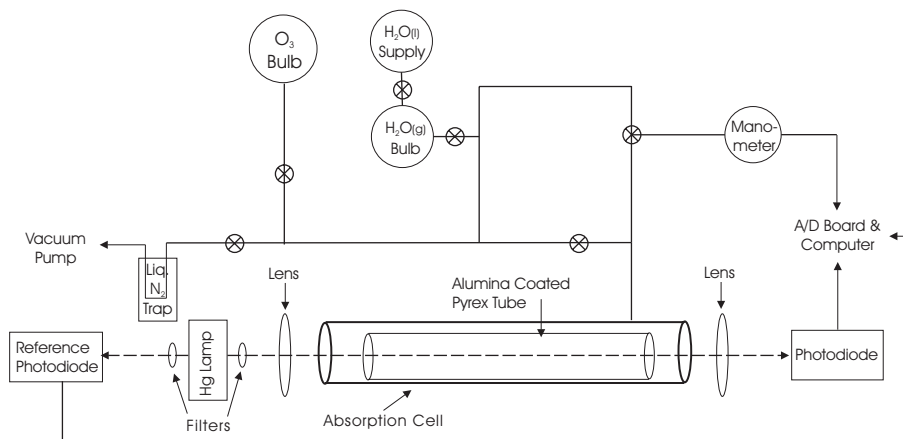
$O_3$ Bulb

$H_2O_{(l)}$ Supply

$H_2O_{(g)}$ Bulb

Mano-meter

Vacuum Pump

Liq. $N_2$ Trap

A/D Board & Computer

Lens

Alumina Coated Pyrex Tube

Lens

Reference Photodiode

Hg Lamp

Photodiode

Filters

Absorption Cell